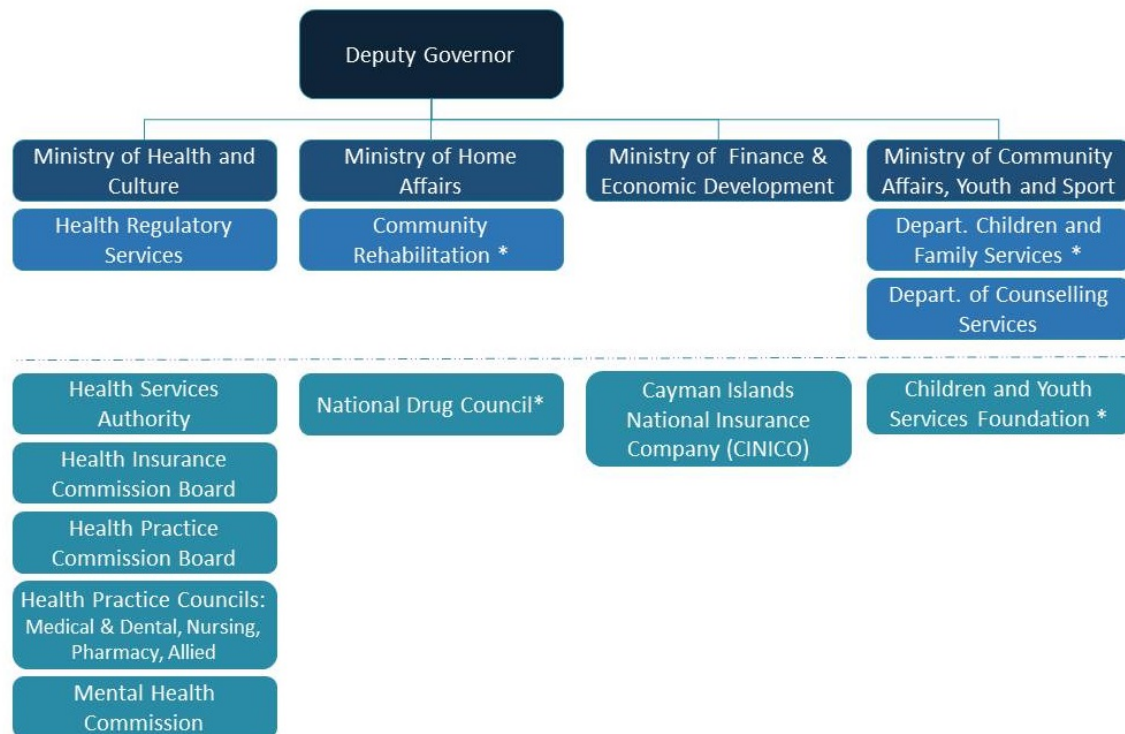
Deputy Governor

Ministry of Health and Culture

Health Regulatory Services

Ministry of Home Affairs

Community Rehabilitation *

Ministry of Finance & Economic Development

Ministry of Community Affairs, Youth and Sport

Depart. Children and Family Services *

Depart. of Counselling Services

Health Services Authority

Health Insurance Commission Board

Health Practice Commission Board

Health Practice Councils: Medical & Dental, Nursing, Pharmacy, Allied

Mental Health Commission

National Drug Council*

Cayman Islands National Insurance Company (CINICO)

Children and Youth Services Foundation *